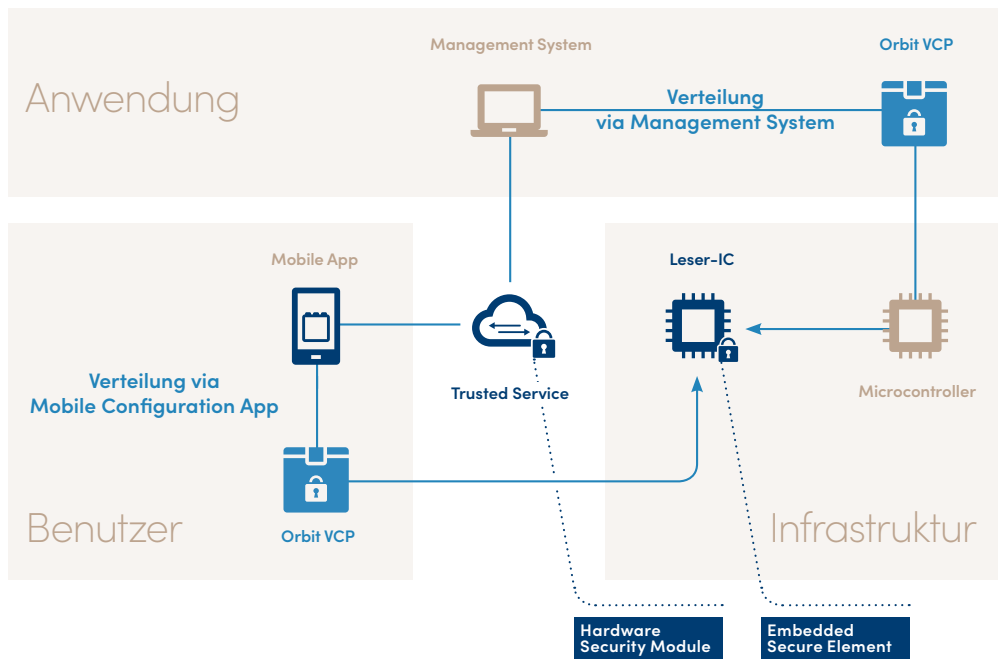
Anwendung

Management System

Orbit VCP

Verteilung
via Management System

Benutzer

Mobile App

Verteilung via
Mobile Configuration App

Orbit VCP

Trusted Service

Infrastruktur

Leser-IC

Microcontroller

Hardware
Security Module

Embedded
Secure Element